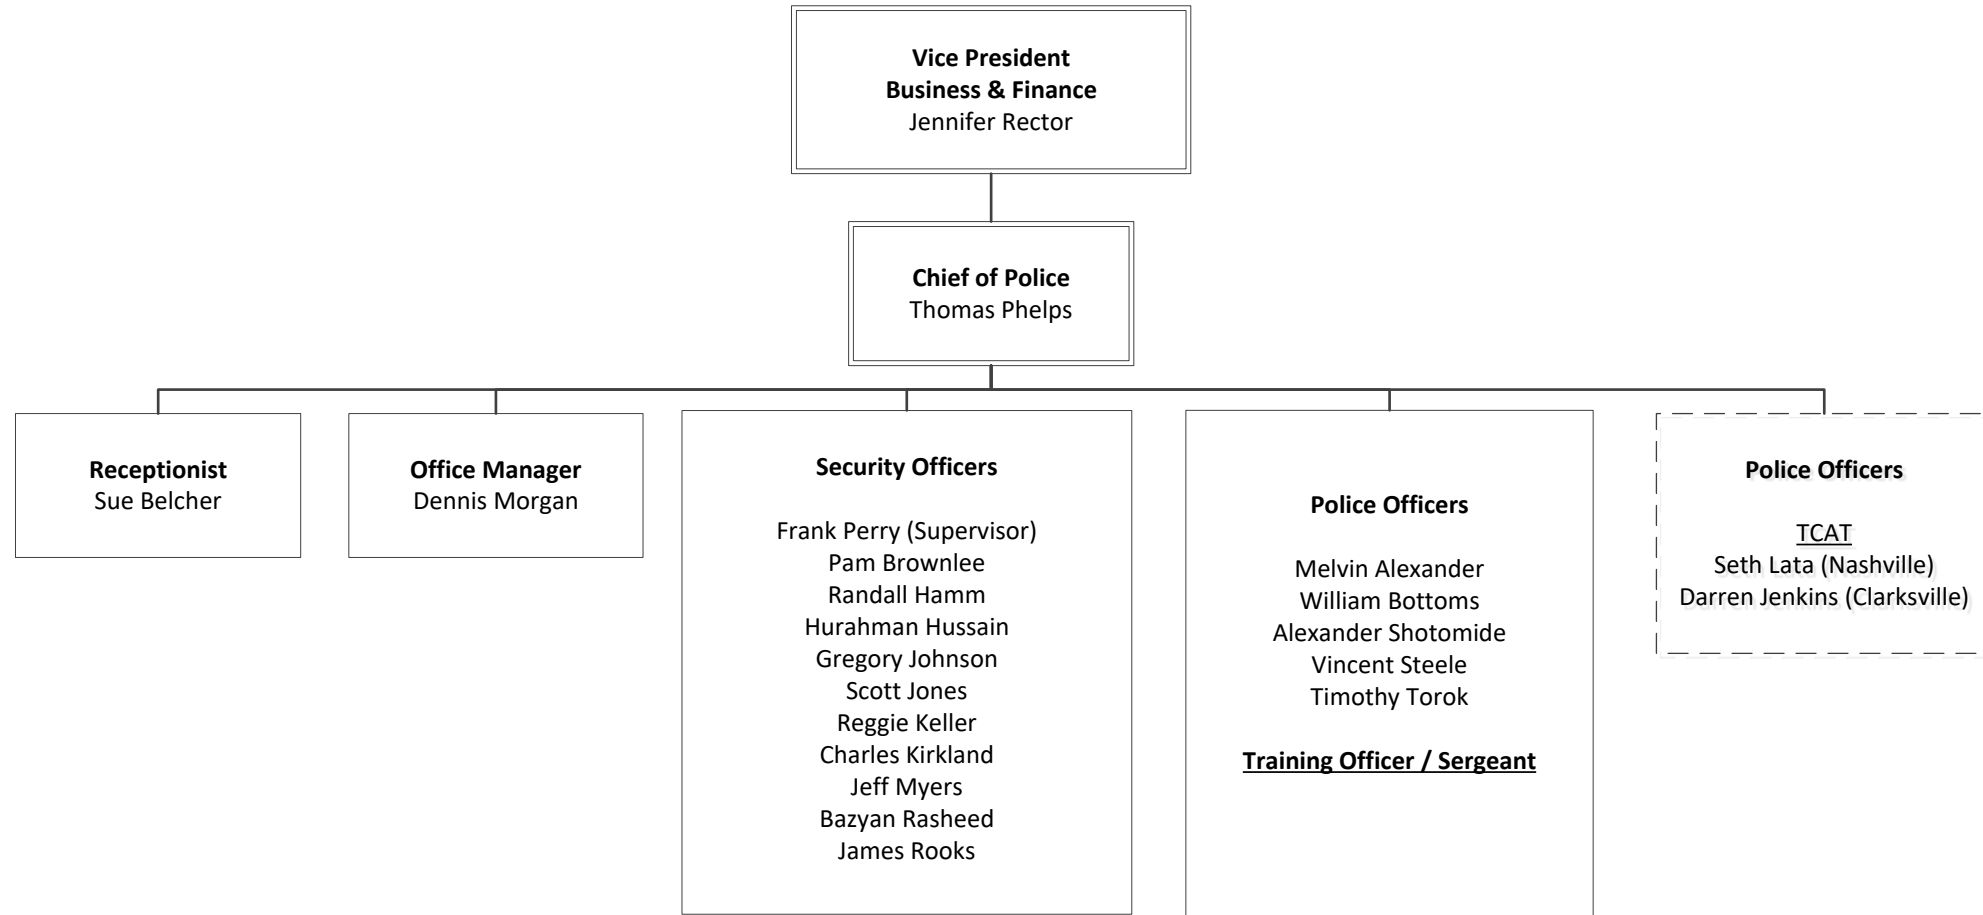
Vice President
Business & Finance
Jennifer Rector

Chief of Police
Thomas Phelps

Receptionist
Sue Belcher

Office Manager
Dennis Morgan

Security Officers

Frank Perry (Supervisor)
Pam Brownlee
Randall Hamm
Hurahman Hussain
Gregory Johnson
Scott Jones
Reggie Keller
Charles Kirkland
Jeff Myers
Bazyan Rasheed
James Rooks

Police Officers

Melvin Alexander
William Bottoms
Alexander Shotomide
Vincent Steele
Timothy Torok

Training Officer / Sergeant

Police Officers

TCAT
Seth Lata (Nashville)
Darren Jenkins (Clarksville)